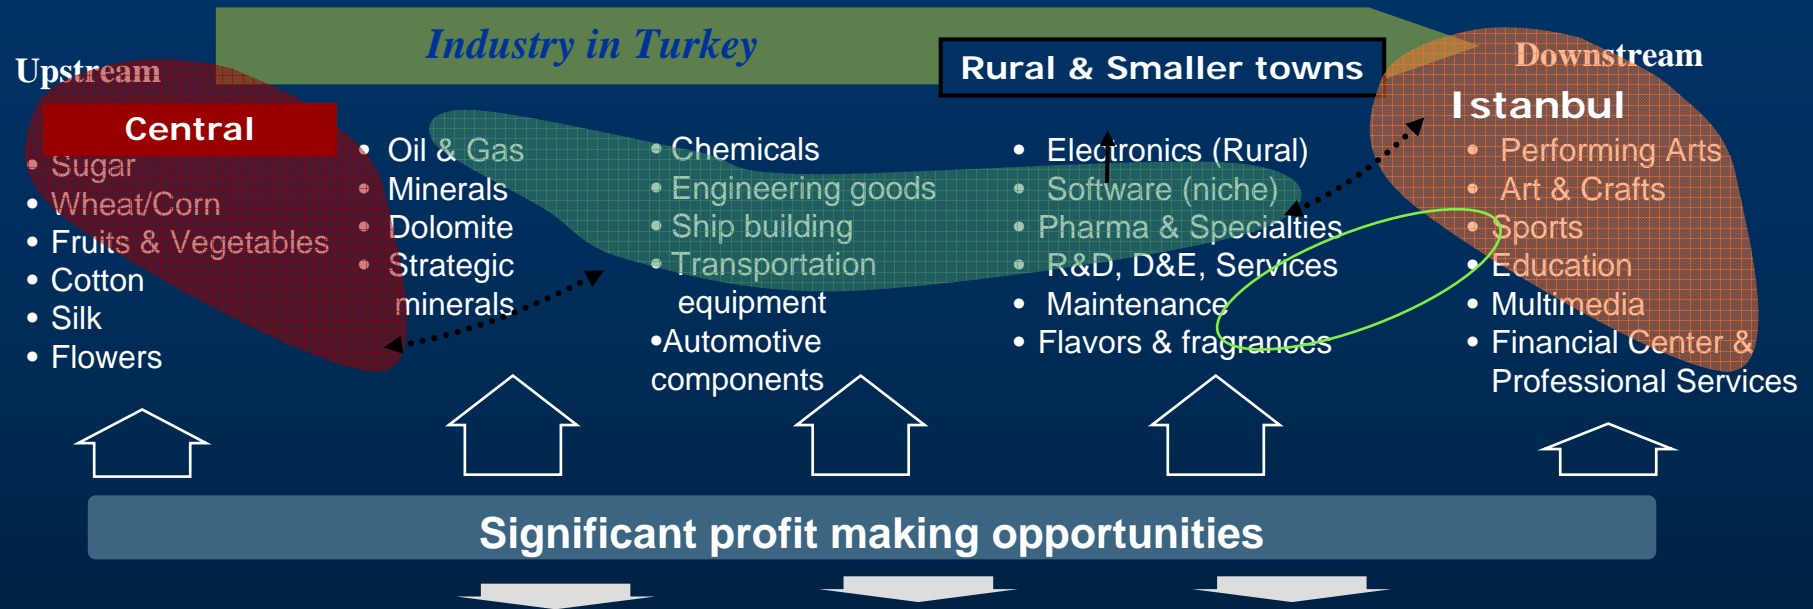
Industry in Turkey

Upstream

Rural & Smaller towns

Downstream

Central

- Sugar
- Wheat/Corn
- Fruits & Vegetables
- Cotton
- Silk
- Flowers

- Oil & Gas
- Minerals
- Dolomite
- Strategic minerals

- Chemicals
- Engineering goods
- Ship building
- Transportation equipment
- Automotive components

- Electronics (Rural)
- Software (niche)
- Pharma & Specialties
- R&D, D&E, Services
- Maintenance
- Flavors & fragrances

Istanbul

- Performing Arts
- Art & Crafts
- Sports
- Education
- Multimedia
- Financial Center & Professional Services

Significant profit making opportunities